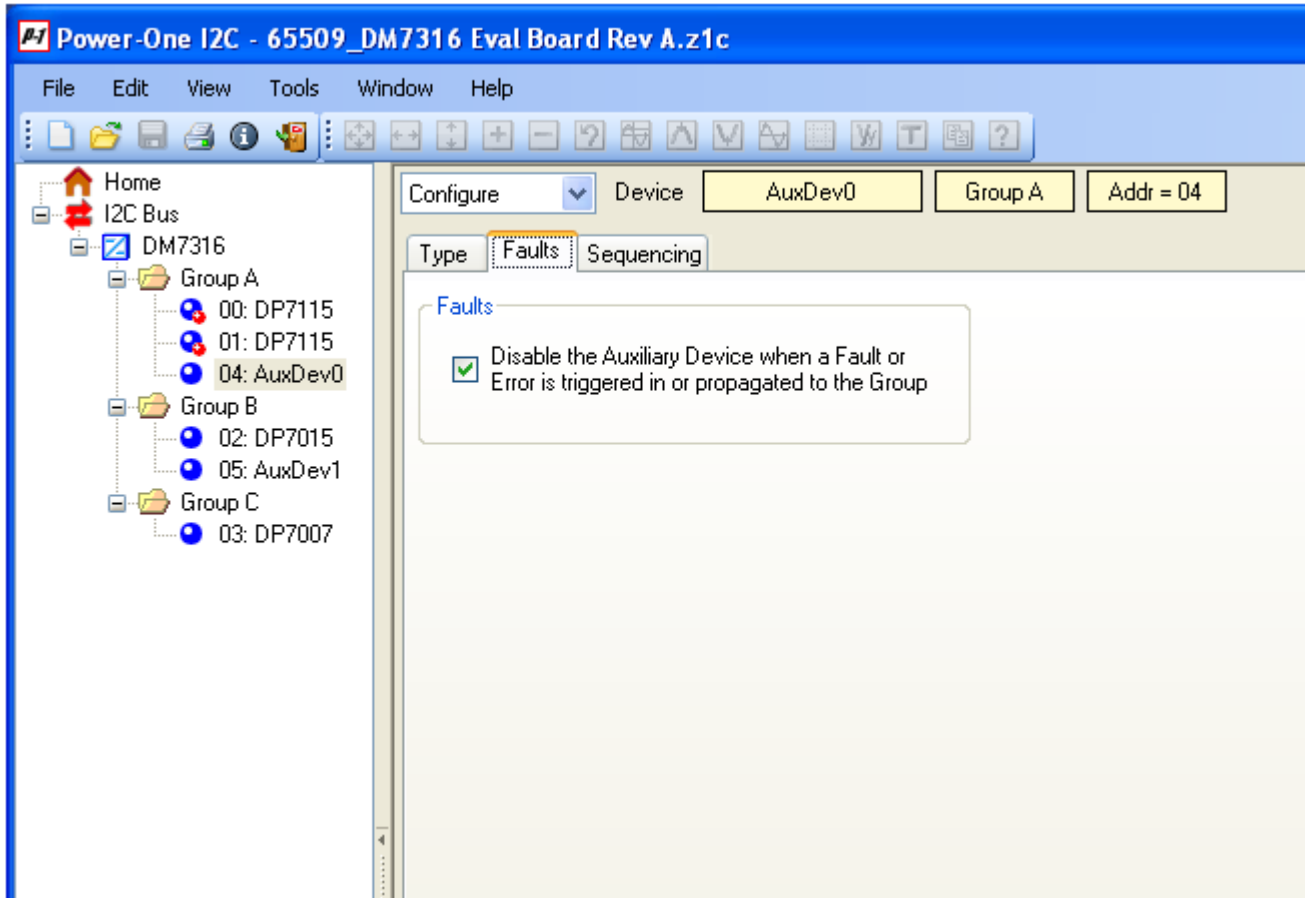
Power-One I2C - 65509_DM7316 Eval Board Rev A.z1c

File Edit View Tools Window Help

Home
I2C Bus
DM7316
Group A
00: DP7115
01: DP7115
04: AuxDev0
Group B
02: DP7015
05: AuxDev1
Group C
03: DP7007

Configure
Device AuxDev0 Group A Addr = 04

Type Faults Sequencing

Faults

Disable the Auxiliary Device when a Fault or Error is triggered in or propagated to the Group